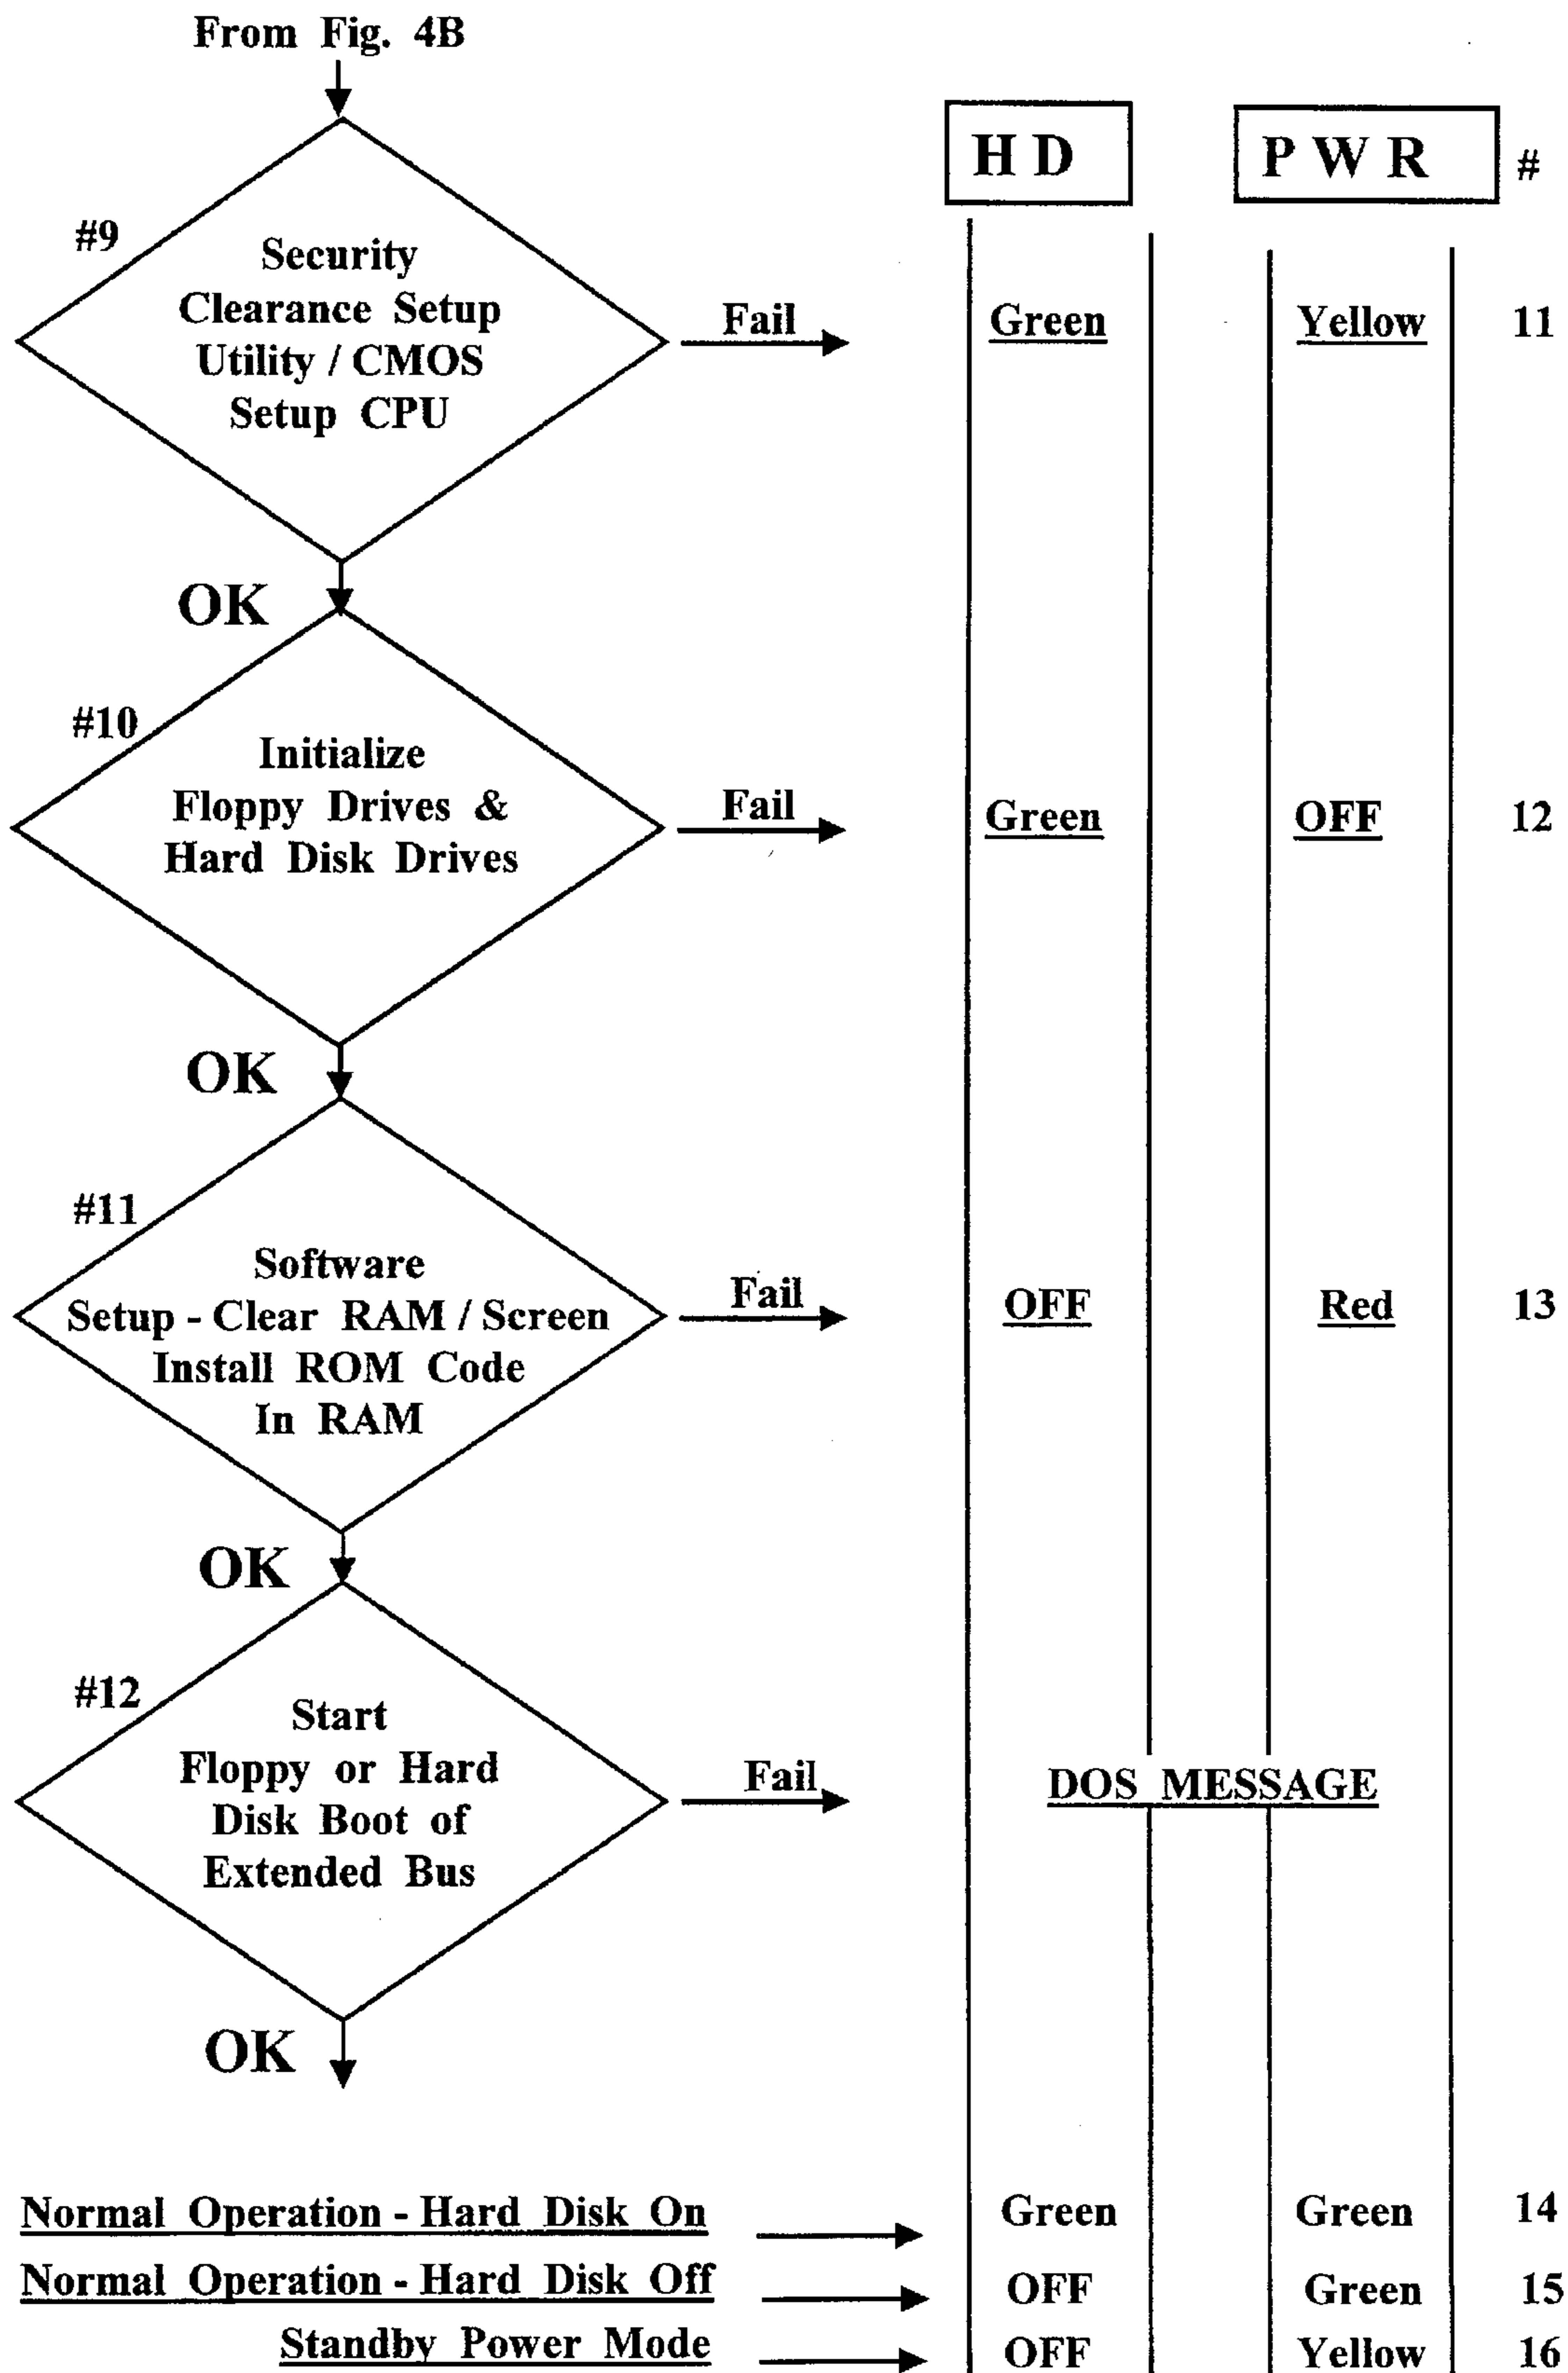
From Fig. 4B

HD

PWR

#

#9

Security Clearance Setup Utility / CMOS Setup CPU

Fail

Green

Yellow

11

OK

#10

Initialize Floppy Drives & Hard Disk Drives

Fail

Green

OFF

12

OK

#11

Software Setup - Clear RAM / Screen Install ROM Code In RAM

Fail

OFF

Red

13

OK

#12

Start Floppy or Hard Disk Boot of Extended Bus

Fail

DOS MESSAGE

OK

Normal Operation - Hard Disk On

Green

Green

14

Normal Operation - Hard Disk Off

OFF

Green

15

Standby Power Mode

OFF

Yellow

16